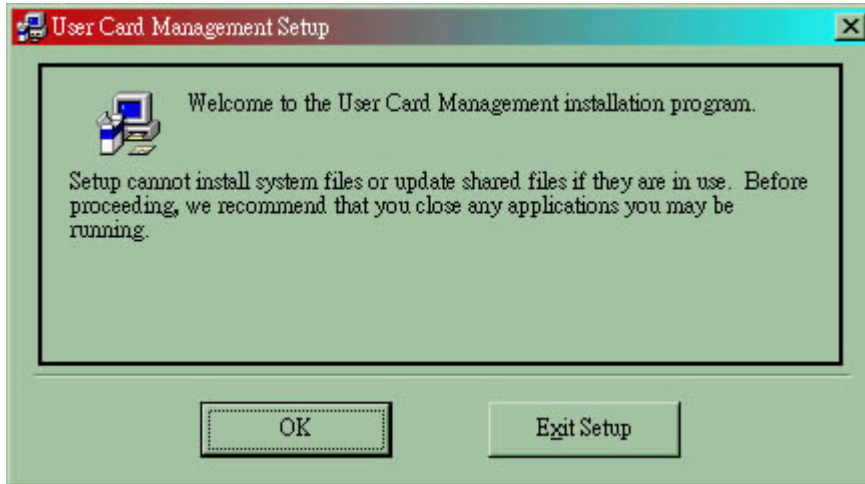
User Card Management Setup

Welcome to the User Card Management installation program.

Setup cannot install system files or update shared files if they are in use. Before proceeding, we recommend that you close any applications you may be running.

OK

Exit Setup